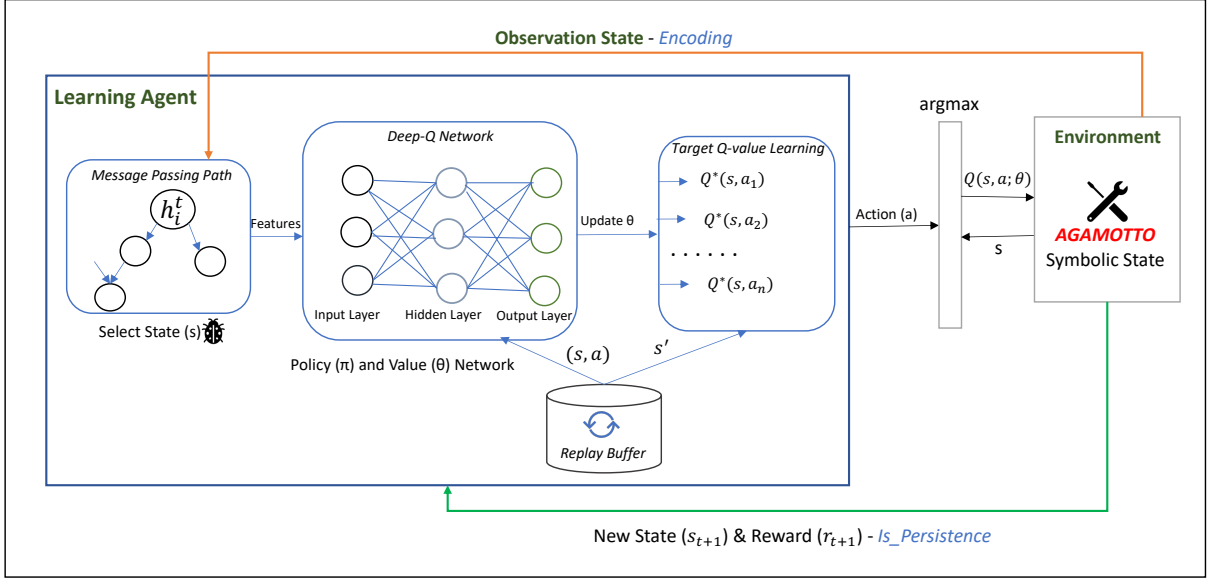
Observation State - Encoding

Learning Agent

Message Passing Path

$h_i^t$

Features

Select State (s)

Deep-Q Network

Input Layer

Hidden Layer

Output Layer

Update θ

Policy (π) and Value (θ) Network

Target Q-value Learning

$Q^*(s, a_1)$

$Q^*(s, a_2)$

. . . . . .

$Q^*(s, a_n)$

$(s, a)$

$s'$

Replay Buffer

argmax

Action (a)

$Q(s, a; \theta)$

s

Environment

AGAMOTTO

Symbolic State

New State $(s_{t+1})$ & Reward $(r_{t+1})$ - Is_Persistence